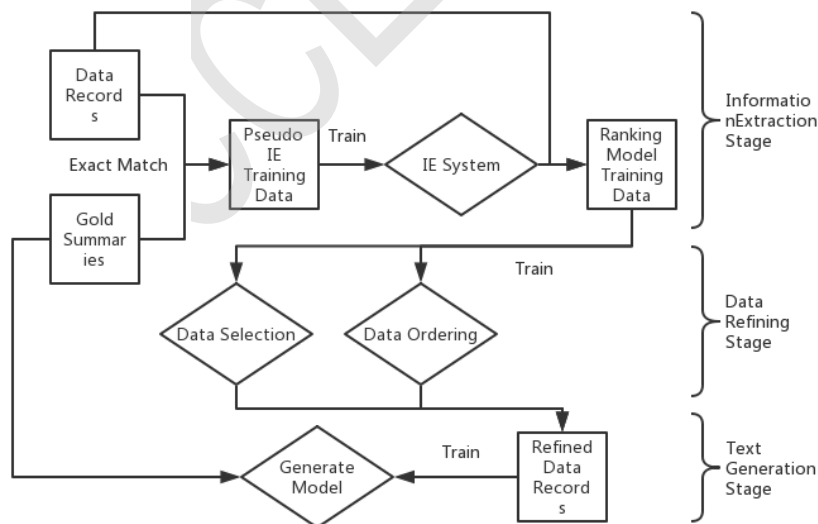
Data Records

Exact Match

Gold Summaries

Pseudo IE Training Data

Train

IE System

Ranking Model Training Data

Informatio nExtraction Stage

Train

Data Selection

Data Ordering

Data Refining Stage

Train

Generate Model

Refined Data Records

Text Generation Stage